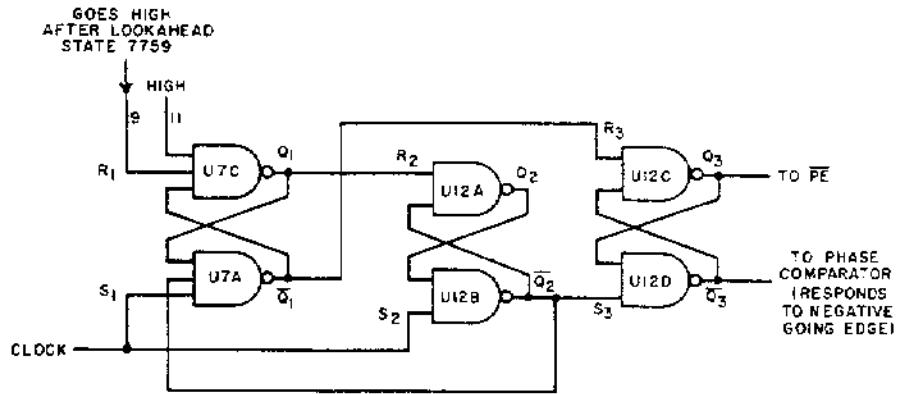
GOES HIGH AFTER LOOKAHEAD STATE 7759

HIGH

9

11

$R_1$

U7C

$Q_1$

U7A

$\overline{Q_1}$

$S_1$

CLOCK

$R_2$

U12A

$Q_2$

U12B

$\overline{Q_2}$

$S_2$

$R_3$

U12C

$Q_3$

TO $\overline{PE}$

U12D

$\overline{Q_3}$

$S_3$

TO PHASE COMPARATOR (RESPONDS TO NEGATIVE GOING EDGE)